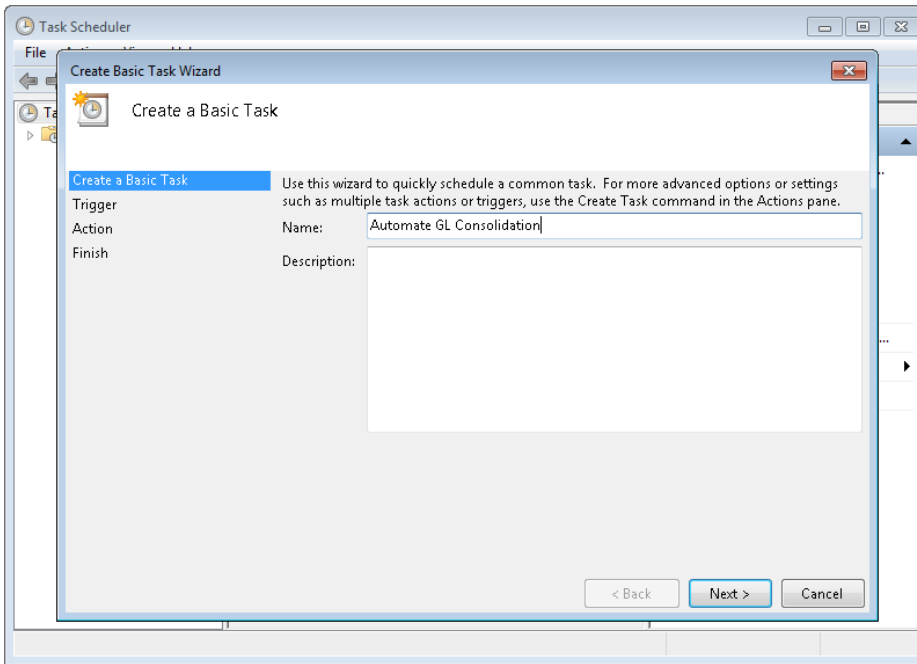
Task Scheduler

File

Ta

Create Basic Task Wizard

Create a Basic Task

Create a Basic Task
Trigger
Action
Finish

Use this wizard to quickly schedule a common task. For more advanced options or settings such as multiple task actions or triggers, use the Create Task command in the Actions pane.

Name: Automate GL Consolidation

Description:

< Back Next > Cancel